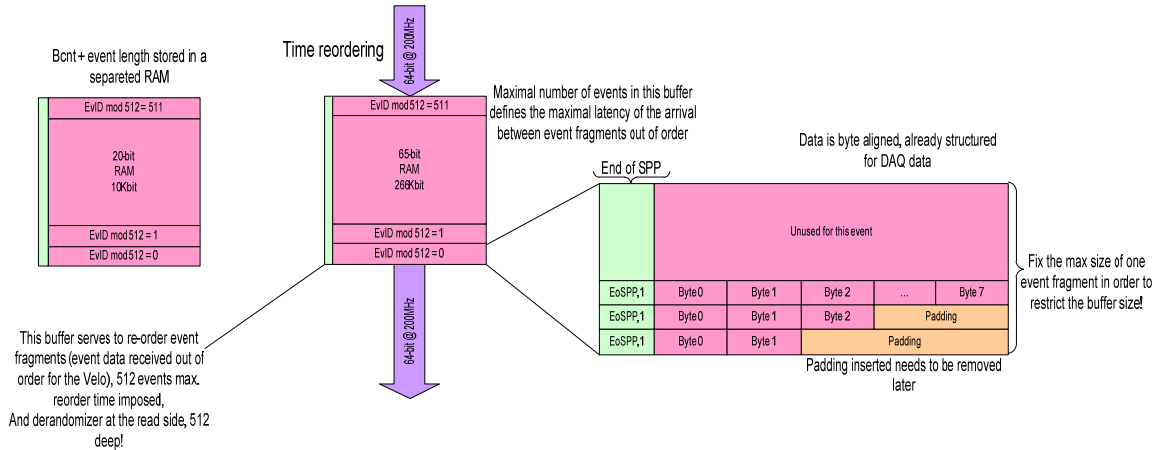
Bcnt + event length stored in a separeted RAM

EvID mod 512 = 511

20-bit
RAM
10Kbit

EvID mod 512 = 1

EvID mod 512 = 0

Time reordering

64-bit @ 200MHz

EvID mod 512 = 511

65-bit
RAM
266Kbit

EvID mod 512 = 1

EvID mod 512 = 0

64-bit @ 200MHz

Maximal number of events in this buffer defines the maximal latency of the arrival between event fragments out of order

Data is byte aligned, already structured for DAQ data

End of SPP

Unused for this event

| EoSPP,1 | Byte 0 | Byte 1 | Byte 2 | ... | Byte 7 |
|---|---|---|---|---|---|
| EoSPP,1 | Byte 0 | Byte 1 | Byte 2 | Padding | |
| EoSPP,1 | Byte 0 | Byte 1 | Padding | | |

Fix the max size of one event fragment in order to restrict the buffer size!

Padding inserted needs to be removed later

This buffer serves to re-order event fragments (event data received out of order for the Velo), 512 events max. reorder time imposed,
And derandomizer at the read side, 512 deep!